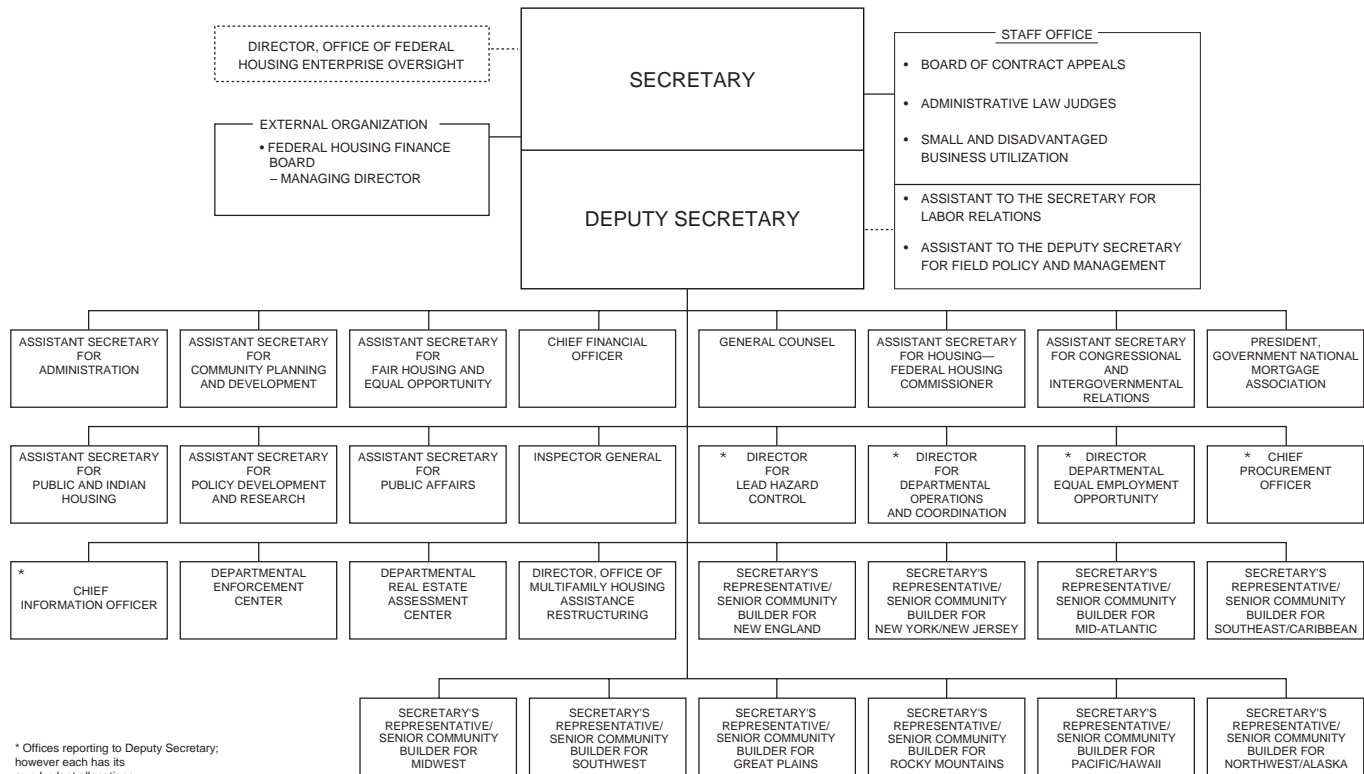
DIRECTOR, OFFICE OF FEDERAL HOUSING ENTERPRISE OVERSIGHT

SECRETARY

STAFF OFFICE

• BOARD OF CONTRACT APPEALS

• ADMINISTRATIVE LAW JUDGES

• SMALL AND DISADVANTAGED BUSINESS UTILIZATION

EXTERNAL ORGANIZATION

• FEDERAL HOUSING FINANCE BOARD
– MANAGING DIRECTOR

DEPUTY SECRETARY

• ASSISTANT TO THE SECRETARY FOR LABOR RELATIONS

• ASSISTANT TO THE DEPUTY SECRETARY FOR FIELD POLICY AND MANAGEMENT

ASSISTANT SECRETARY FOR ADMINISTRATION

ASSISTANT SECRETARY FOR COMMUNITY PLANNING AND DEVELOPMENT

ASSISTANT SECRETARY FOR FAIR HOUSING AND EQUAL OPPORTUNITY

CHIEF FINANCIAL OFFICER

GENERAL COUNSEL

ASSISTANT SECRETARY FOR HOUSING— FEDERAL HOUSING COMMISSIONER

ASSISTANT SECRETARY FOR CONGRESSIONAL AND INTERGOVERNMENTAL RELATIONS

PRESIDENT, GOVERNMENT NATIONAL MORTGAGE ASSOCIATION

ASSISTANT SECRETARY FOR PUBLIC AND INDIAN HOUSING

ASSISTANT SECRETARY FOR POLICY DEVELOPMENT AND RESEARCH

ASSISTANT SECRETARY FOR PUBLIC AFFAIRS

INSPECTOR GENERAL

* DIRECTOR FOR LEAD HAZARD CONTROL

* DIRECTOR FOR DEPARTMENTAL OPERATIONS AND COORDINATION

* DIRECTOR DEPARTMENTAL EQUAL EMPLOYMENT OPPORTUNITY

* CHIEF PROCUREMENT OFFICER

* CHIEF INFORMATION OFFICER

DEPARTMENTAL ENFORCEMENT CENTER

DEPARTMENTAL REAL ESTATE ASSESSMENT CENTER

DIRECTOR, OFFICE OF MULTIFAMILY HOUSING ASSISTANCE RESTRUCTURING

SECRETARY'S REPRESENTATIVE/ SENIOR COMMUNITY BUILDER FOR NEW ENGLAND

SECRETARY'S REPRESENTATIVE/ SENIOR COMMUNITY BUILDER FOR NEW YORK/NEW JERSEY

SECRETARY'S REPRESENTATIVE/ SENIOR COMMUNITY BUILDER FOR MID-ATLANTIC

SECRETARY'S REPRESENTATIVE/ SENIOR COMMUNITY BUILDER FOR SOUTHEAST/CARIBBEAN

SECRETARY'S REPRESENTATIVE/ SENIOR COMMUNITY BUILDER FOR MIDWEST

SECRETARY'S REPRESENTATIVE/ SENIOR COMMUNITY BUILDER FOR SOUTHWEST

SECRETARY'S REPRESENTATIVE/ SENIOR COMMUNITY BUILDER FOR GREAT PLAINS

SECRETARY'S REPRESENTATIVE/ SENIOR COMMUNITY BUILDER FOR ROCKY MOUNTAINS

SECRETARY'S REPRESENTATIVE/ SENIOR COMMUNITY BUILDER FOR PACIFIC/HAWAII

SECRETARY'S REPRESENTATIVE/ SENIOR COMMUNITY BUILDER FOR NORTHWEST/ALASKA

* Offices reporting to Deputy Secretary; however each has its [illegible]